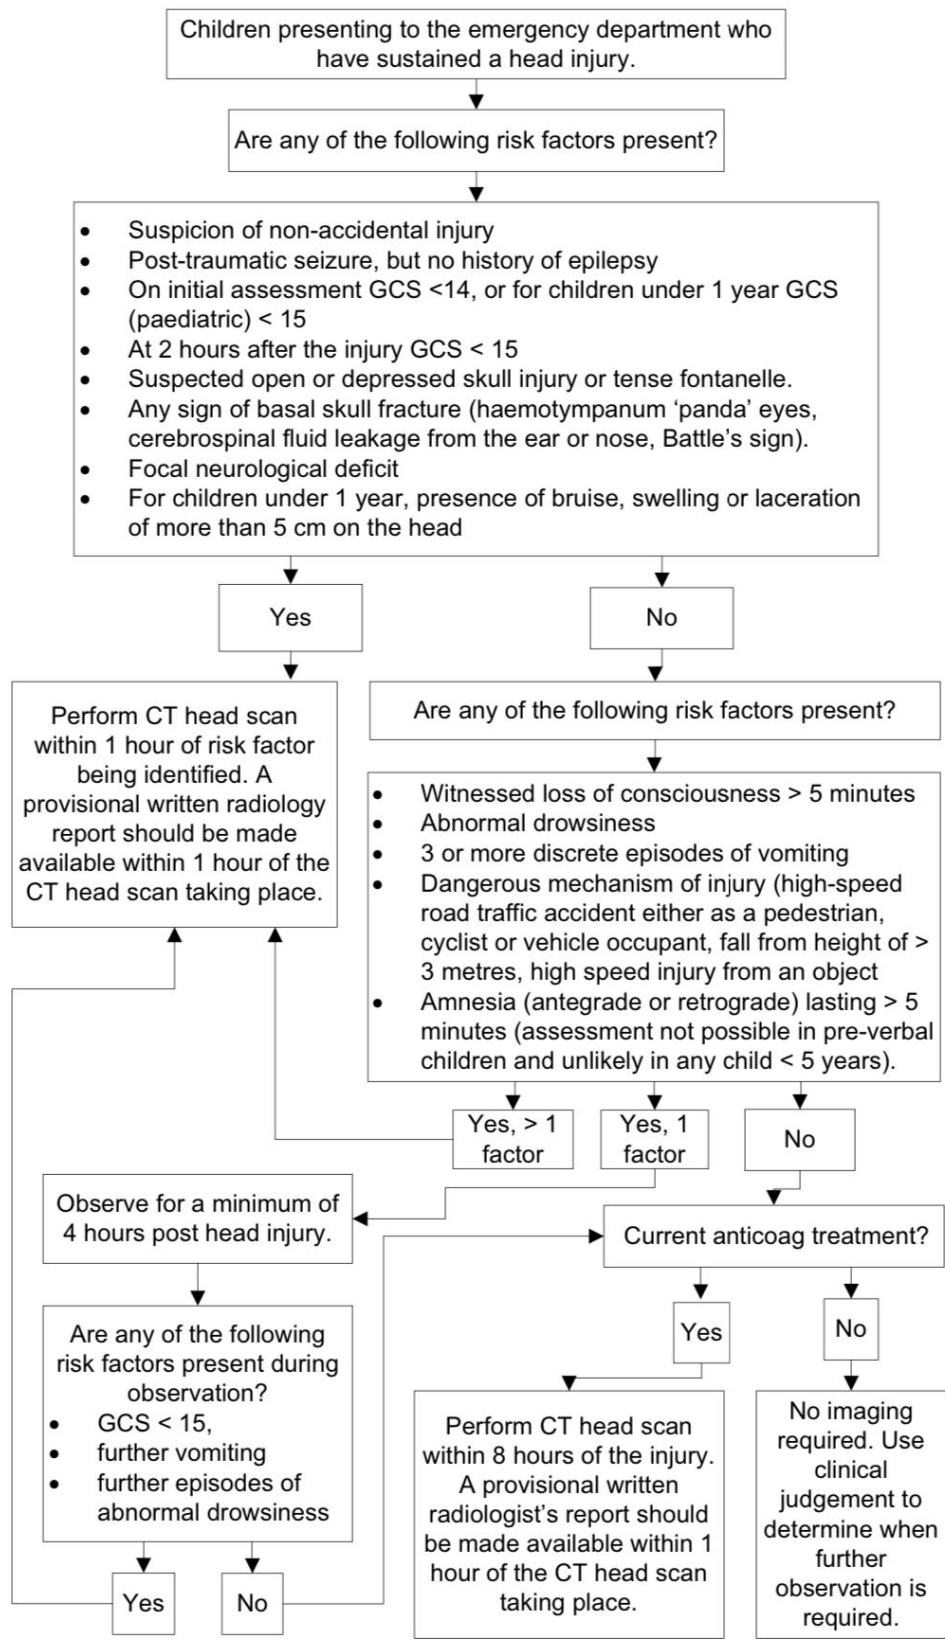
Children presenting to the emergency department who have sustained a head injury.

Are any of the following risk factors present?

- Suspicion of non-accidental injury
- Post-traumatic seizure, but no history of epilepsy
- On initial assessment GCS <14, or for children under 1 year GCS (paediatric) < 15
- At 2 hours after the injury GCS < 15
- Suspected open or depressed skull injury or tense fontanelle.
- Any sign of basal skull fracture (haemotympanum 'panda' eyes, cerebrospinal fluid leakage from the ear or nose, Battle's sign).
- Focal neurological deficit
- For children under 1 year, presence of bruise, swelling or laceration of more than 5 cm on the head

Yes

No

Perform CT head scan within 1 hour of risk factor being identified. A provisional written radiology report should be made available within 1 hour of the CT head scan taking place.

Are any of the following risk factors present?

- Witnessed loss of consciousness > 5 minutes
- Abnormal drowsiness
- 3 or more discrete episodes of vomiting
- Dangerous mechanism of injury (high-speed road traffic accident either as a pedestrian, cyclist or vehicle occupant, fall from height of > 3 metres, high speed injury from an object
- Amnesia (antegrade or retrograde) lasting > 5 minutes (assessment not possible in pre-verbal children and unlikely in any child < 5 years).

Yes, > 1 factor

Yes, 1 factor

No

Observe for a minimum of 4 hours post head injury.

Current anticoag treatment?

Are any of the following risk factors present during observation?
- GCS < 15,
- further vomiting
- further episodes of abnormal drowsiness

Yes

No

Perform CT head scan within 8 hours of the injury. A provisional written radiologist's report should be made available within 1 hour of the CT head scan taking place.

No imaging required. Use clinical judgement to determine when further observation is required.

Yes

No